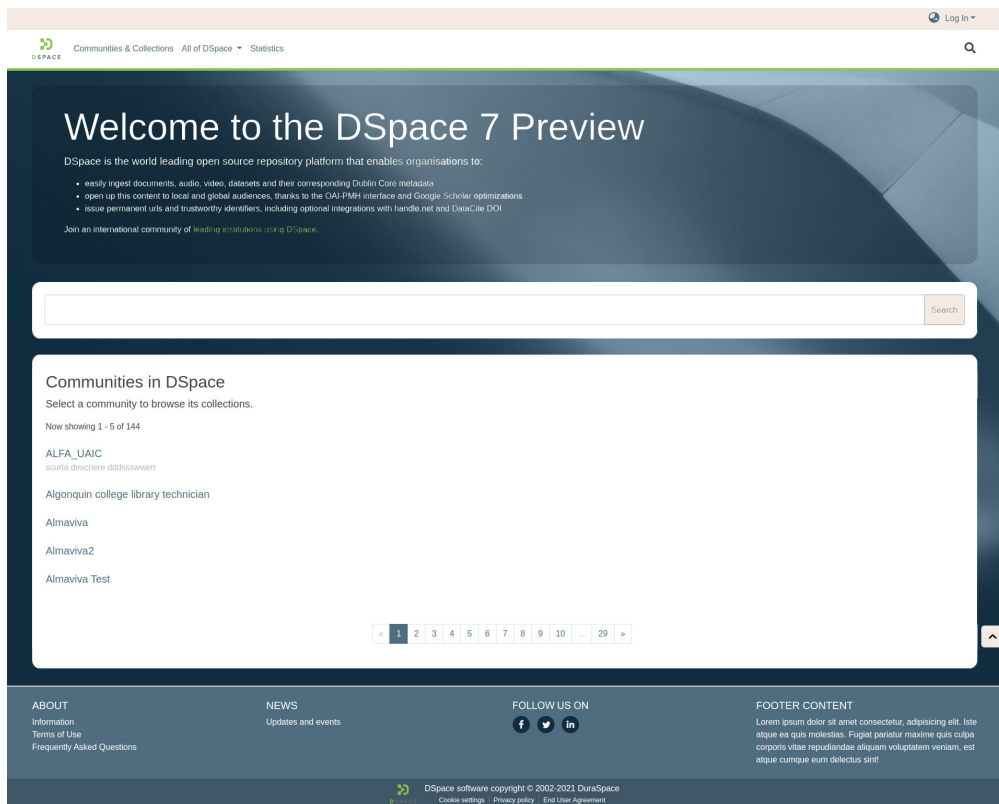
Log In

DSPACE Communities & Collections All of DSpace Statistics

Welcome to the DSpace 7 Preview

DSpace is the world leading open source repository platform that enables organisations to:

- easily ingest documents, audio, video, datasets and their corresponding Dublin Core metadata
- open up this content to local and global audiences, thanks to the OAI-PMH interface and Google Scholar optimizations
- issue permanent urls and trustworthy identifiers, including optional integrations with handle.net and DataCite DOI

Join an international community of leading institutions using DSpace.

Search

Communities in DSpace

Select a community to browse its collections.

Now showing 1 - 5 of 144

ALFA_UAIC
scurta descriere dddssswwerr

Algonquin college library technician

Almaviva

Almaviva2

Almaviva Test

« 1 2 3 4 5 6 7 8 9 10 ... 29 »

ABOUT
Information
Terms of Use
Frequently Asked Questions

NEWS
Updates and events

FOLLOW US ON

FOOTER CONTENT
Lorem ipsum dolor sit amet consectetur, adipisicing elit. Iste atque ea quis molestias. Fugiat pariatur maxime quis culpa corporis vitae repudiandae aliquam voluptatem veniam, est atque cumque eum delectus sint!

DSPACE DSpace software copyright © 2002-2021 DuraSpace
Cookie settings | Privacy policy | End User Agreement